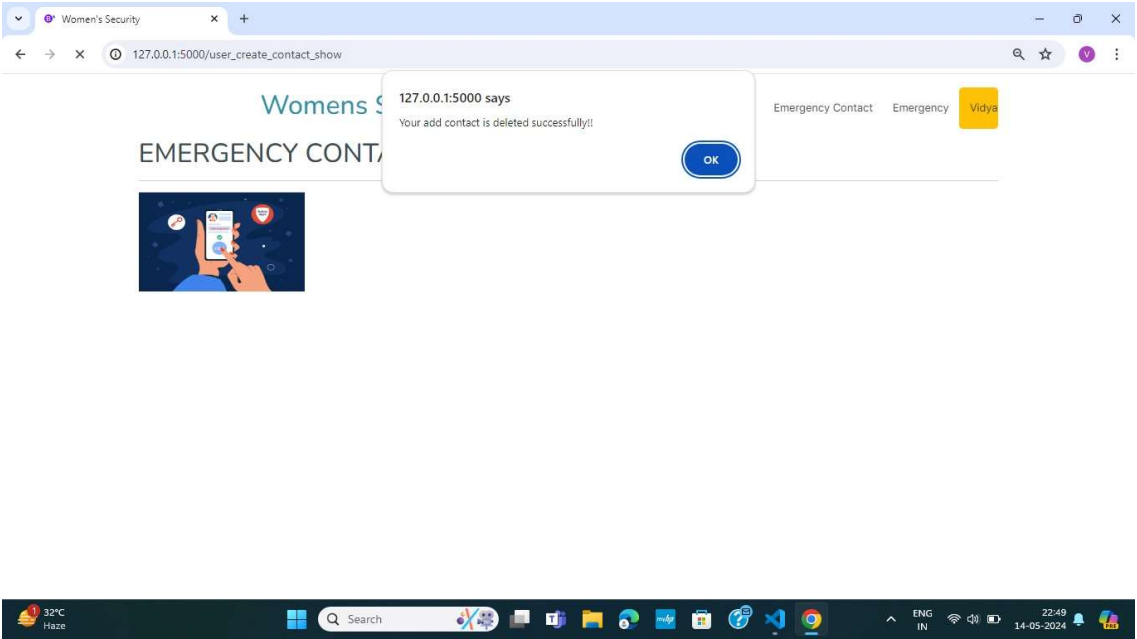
Women's Security

127.0.0.1:5000/user_create_contact_show

V

Womens S

Emergency Contact Emergency Vidya

EMERGENCY CONT

127.0.0.1:5000 says

Your add contact is deleted successfully!!

OK

1 32°C Haze

Search

ENG IN

22:49 14-05-2024